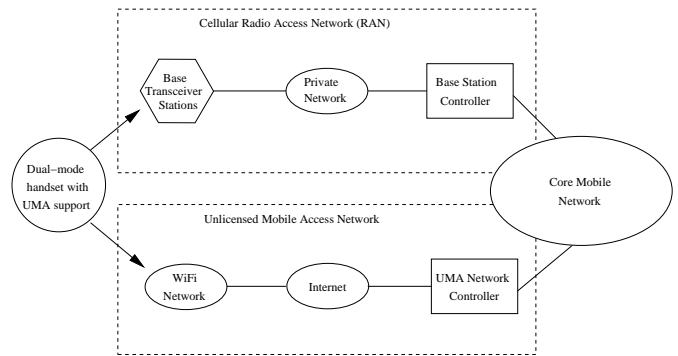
Cellular Radio Access Network (RAN)

Base Transceiver Stations

Private Network

Base Station Controller

Dual−mode handset with UMA support

Core Mobile Network

Unlicensed Mobile Access Network

WiFi Network

Internet

UMA Network Controller